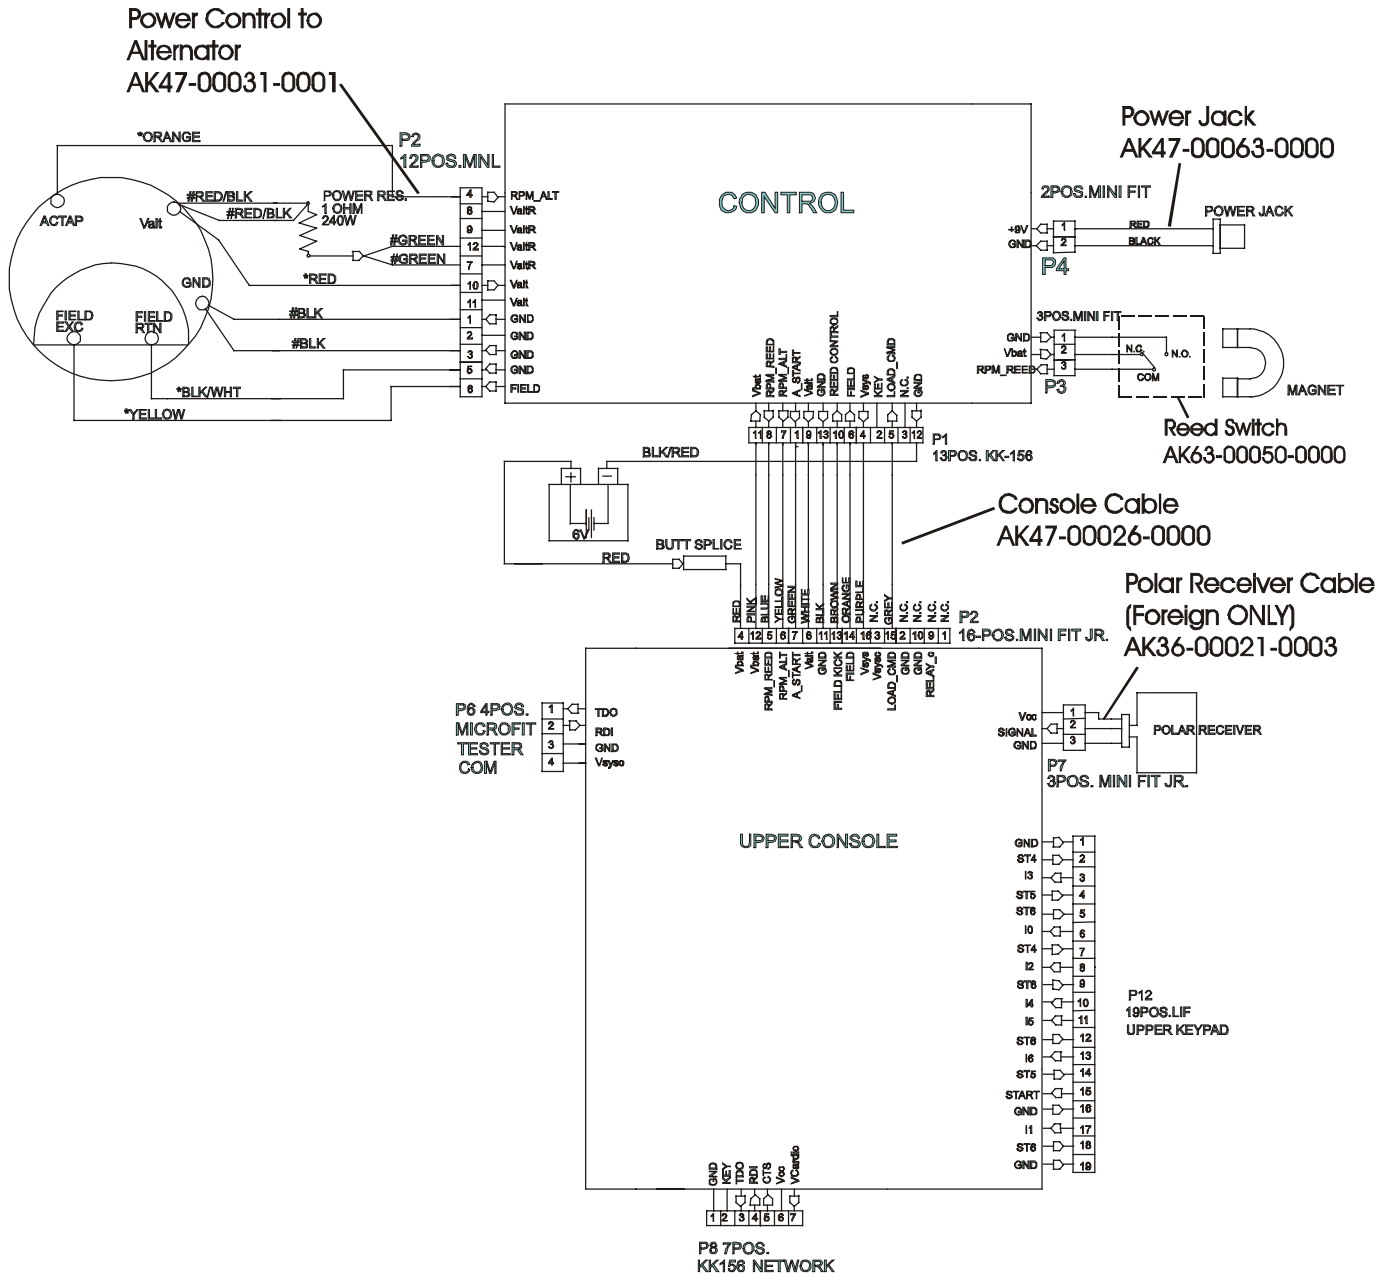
Power Control to Alternator AK47-00031-0001

*ORANGE

P2
12POS.MNL

ACTAP
Valt
#RED/BLK
#RED/BLK
POWER RES.
1 OHM
240W
#GREEN
#GREEN
*RED
GND
#BLK
#BLK
FIELD EXC
FIELD RTN
*BLK/WHT
*YELLOW

4 RPM_ALT
8 ValtR
9 ValtR
12 ValtR
7 ValtR
10 Valt
11 Valt
1 GND
2 GND
3 GND
5 GND
6 FIELD

CONTROL

Power Jack
AK47-00063-0000

2POS.MINI FIT
+9V 1 RED
GND 2 BLACK
POWER JACK
P4

3POS.MINI FIT
GND 1
Vbat 2
RPM_REED 3
P3
N.C.
N.O.
COM
MAGNET

Reed Switch
AK63-00050-0000

Vbat
RPM_REED
RPM_ALT
A_START
Valt
GND
REED CONTROL
FIELD
Vsys
KEY
LOAD_CMD
N.C.
GND

11 8 7 1 9 13 10 6 4 2 5 3 12
P1
13POS. KK-156

BLK/RED
6V

Console Cable
AK47-00026-0000

BUTT SPLICE
RED

RED
PINK
BLUE
YELLOW
GREEN
WHITE
BLK
BROWN
ORANGE
PURPLE
N.C.
GREY
N.C.
N.C.
N.C.
N.C.

4 12 5 6 7 8 11 13 14 16 3 15 2 10 9 1
P2
16-POS.MINI FIT JR.

Polar Receiver Cable
(Foreign ONLY)
AK36-00021-0003

Vbat
Vbat
RPM_REED
RPM_ALT
A_START
Valt
GND
FIELD KICK
FIELD
Vsys
Vsysc
LOAD_CMD
GND
GND
RELAY_c

P6 4POS.
MICROFIT
TESTER
COM
1 TDO
2 RDI
3 GND
4 Vsysc

Vcc 1
SIGNAL 2
GND 3
POLAR RECEIVER
P7
3POS. MINI FIT JR.

UPPER CONSOLE

GND 1
ST4 2
I3 3
ST5 4
ST6 5
I0 6
ST4 7
I2 8
ST6 9
I4 10
I5 11
ST6 12
I6 13
ST5 14
START 15
GND 16
I1 17
ST6 18
GND 19

P12
19POS.LIF
UPPER KEYPAD

GND
KEY
TDO
RDI
CTS
Vcc
VCardio
1 2 3 4 5 6 7

P8 7POS.
KK156 NETWORK